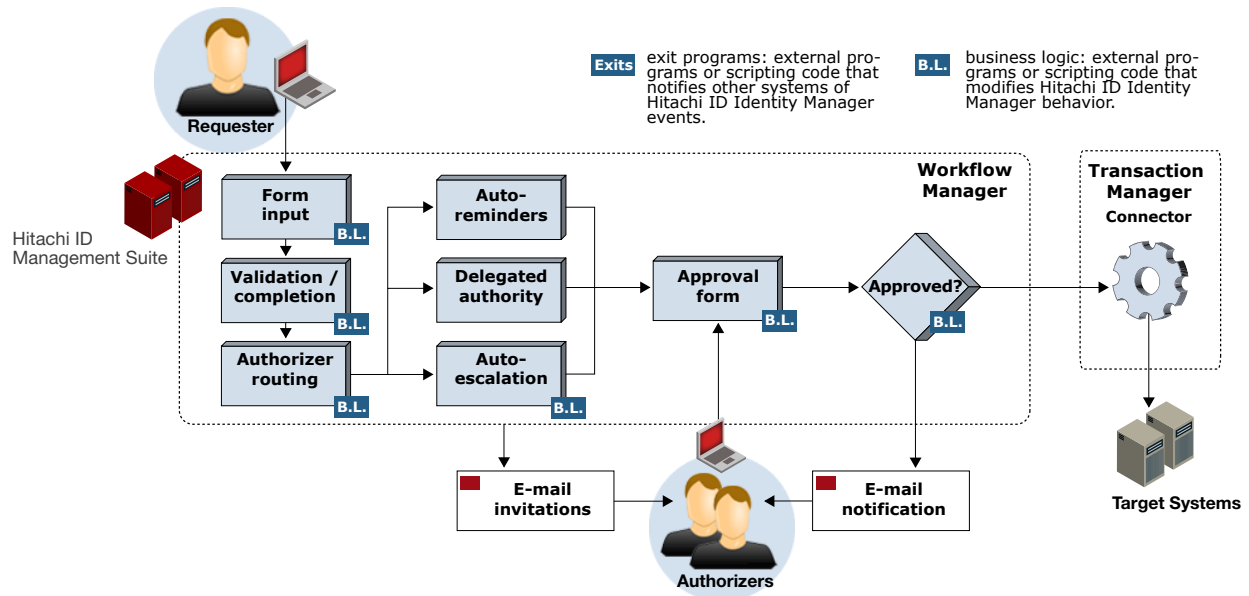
Requester

Exits exit programs: external programs or scripting code that notifies other systems of Hitachi ID Identity Manager events.

B.L. business logic: external programs or scripting code that modifies Hitachi ID Identity Manager behavior.

Hitachi ID Management Suite

Workflow Manager

Form input B.L.

Validation / completion B.L.

Authorizer routing B.L.

Auto-reminders

Delegated authority

Auto-escalation B.L.

Approval form B.L.

Approved? B.L.

Transaction Manager

Connector

Target Systems

E-mail invitations

E-mail notification

Authorizers